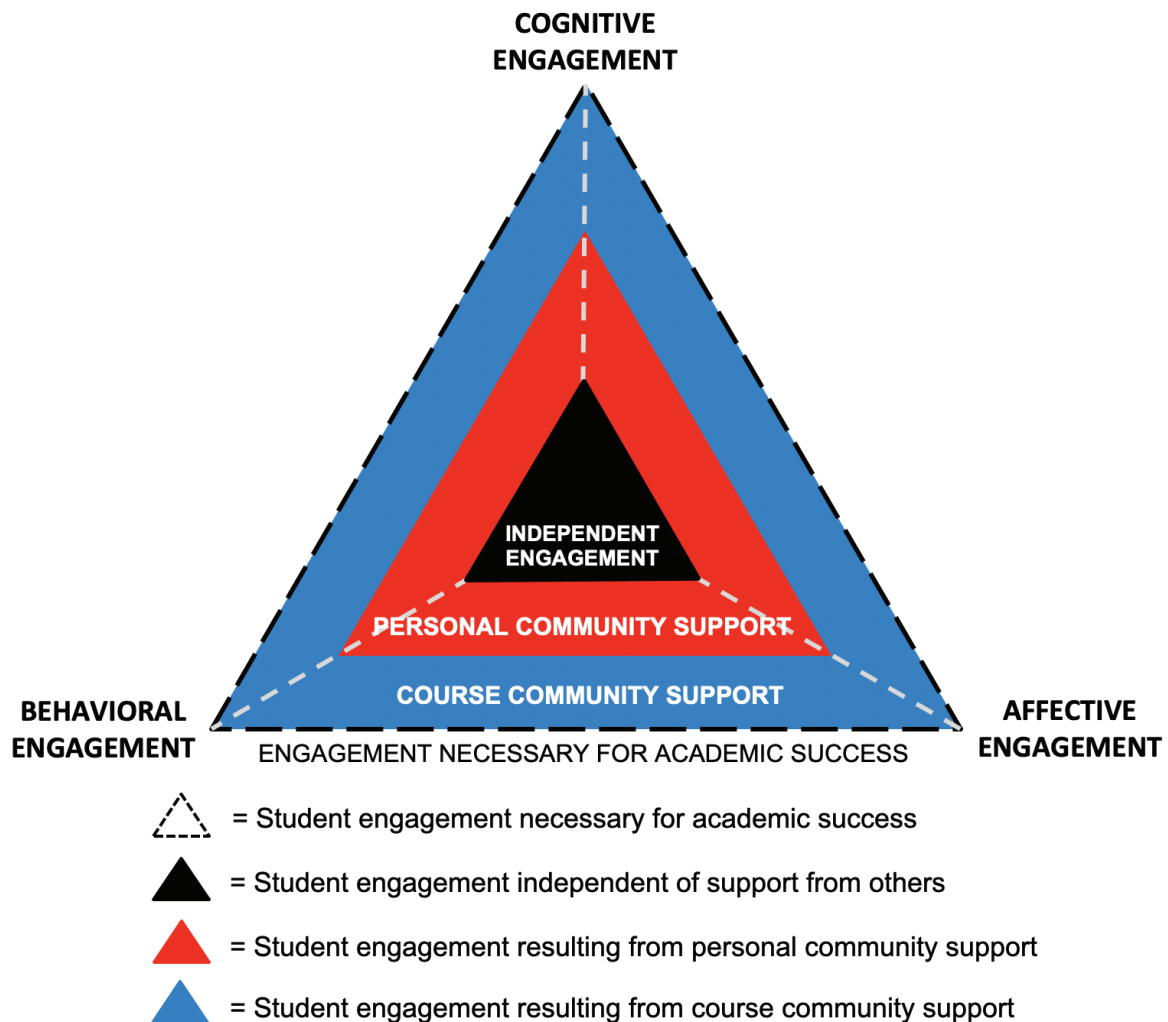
COGNITIVE ENGAGEMENT

INDEPENDENT ENGAGEMENT

PERSONAL COMMUNITY SUPPORT

COURSE COMMUNITY SUPPORT

BEHAVIORAL ENGAGEMENT

AFFECTIVE ENGAGEMENT

ENGAGEMENT NECESSARY FOR ACADEMIC SUCCESS

= Student engagement necessary for academic success

= Student engagement independent of support from others

= Student engagement resulting from personal community support

= Student engagement resulting from course community support